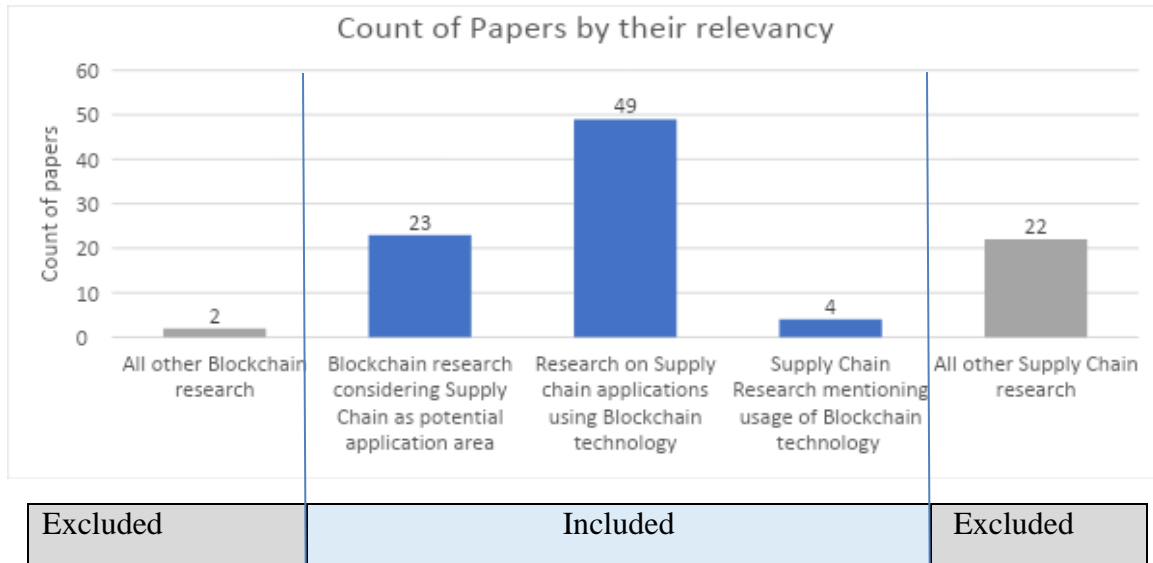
Count of Papers by their relevancy

Count of papers

60
50
40
30
20
10
0

2
23
49
4
22

All other Blockchain research

Blockchain research considering Supply Chain as potential application area

Research on Supply chain applications using Blockchain technology

Supply Chain Research mentioning usage of Blockchain technology

All other Supply Chain research

| Excluded | Included | Excluded |
|---|---|---|